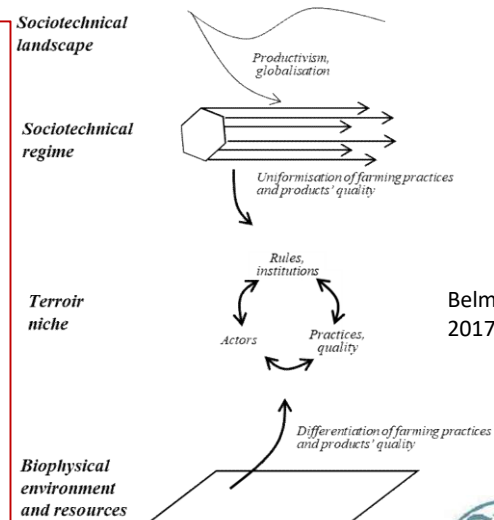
Sociotechnical landscape

Productivism, globalisation

Sociotechnical regime

Uniformisation of farming practices and products' quality

Terroir niche

Rules, institutions

Actors

Practices, quality

Belm
2017

Differentiation of farming practices and products' quality

Biophysical environment and resources